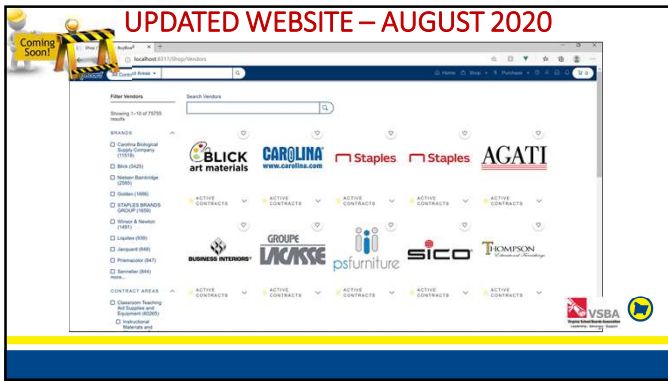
UPDATED WEBSITE – AUGUST 2020

Coming Soon!

localhost:8311/Shop/Vendors

All Contract Areas

Home Shop Purchases

Filter Vendors

Search Vendors

Showing 1-10 of 75755 results

BRANDS

Carolina Biological Supply Company (11518)

Blick (5425)

Nielsen Bainbridge (2585)

Golden (1686)

STAPLES BRANDS GROUP (1659)

Winsor & Newton (1491)

Liquitex (939)

Jacquard (849)

Prismacolor (847)

Sennelier (844)

more...

CONTRACT AREAS

Classroom Teaching Aid Supplies and Equipment (60265)

Instructional Materials and

BLICK art materials

CAROLINA www.carolina.com

Staples

Staples

AGATI

ACTIVE CONTRACTS

ACTIVE CONTRACTS

ACTIVE CONTRACTS

ACTIVE CONTRACTS

ACTIVE CONTRACTS

BUSINESS INTERIORS

GROUPE LACASSE

psfurniture

sico

THOMPSON

ACTIVE CONTRACTS

ACTIVE CONTRACTS

ACTIVE CONTRACTS

ACTIVE CONTRACTS

ACTIVE CONTRACTS

VSBA